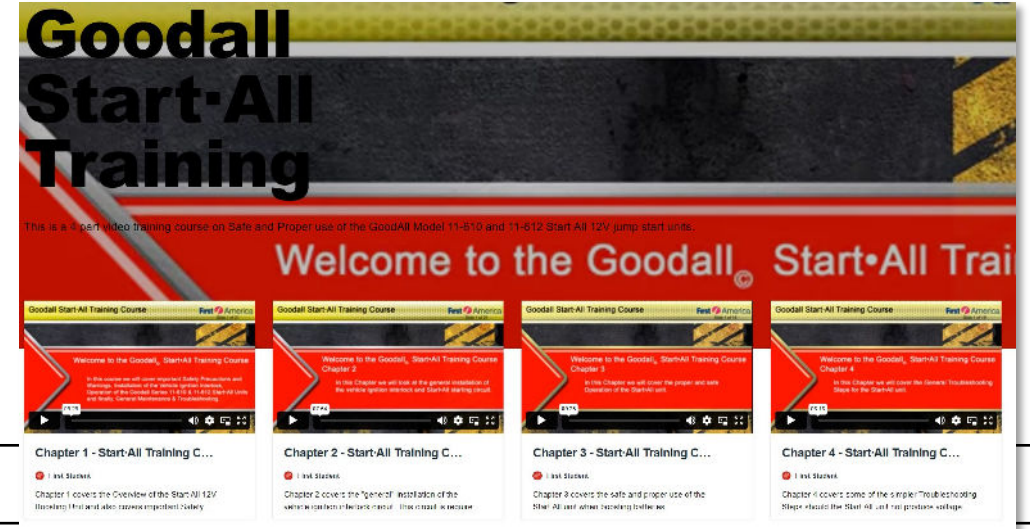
Goodall Start·All Training

This is a 4 part video training course on Safe and Proper use of the GoodAll Model 11-610 and 11-612 Start All 12V jump start units.

Welcome to the Goodall® Start•All Trai

Goodall Start-All Training Course
First America
Welcome to the Goodall® Start-All Training Course
In this course we will cover important Safety Precautions and Warnings, Installation of the vehicle ignition interlock, Operation of the Goodall Series 11-610 & 11-612 Start-All Units and finally, General Maintenance & Troubleshooting.

Chapter 1 - Start·All Training C...
First Student
Chapter 1 covers the Overview of the Start-All 12V Boosting Unit and also covers important Safety

Goodall Start-All Training Course
First America
Welcome to the Goodall® Start•All Training Course
Chapter 2
In this Chapter we will look at the general installation of the vehicle ignition interlock and Start-All starting circuit.

Chapter 2 - Start·All Training C...
First Student
Chapter 2 covers the "general" installation of the vehicle ignition interlock circuit. This circuit is required

Goodall Start-All Training Course
First America
Welcome to the Goodall® Start•All Training Course
Chapter 3
In this Chapter we will cover the proper and safe Operation of the Start-All unit.

Chapter 3 - Start·All Training C...
First Student
Chapter 3 covers the safe and proper use of the Start-All unit when boosting batteries

Goodall Start-All Training Course
First America
Welcome to the Goodall® Start•All Training Course
Chapter 4
In this Chapter we will cover the General Troubleshooting Steps for the Start-All unit.

Chapter 4 - Start·All Training C...
First Student
Chapter 4 covers some of the simpler Troubleshooting Steps should the Start-All unit not produce voltage.